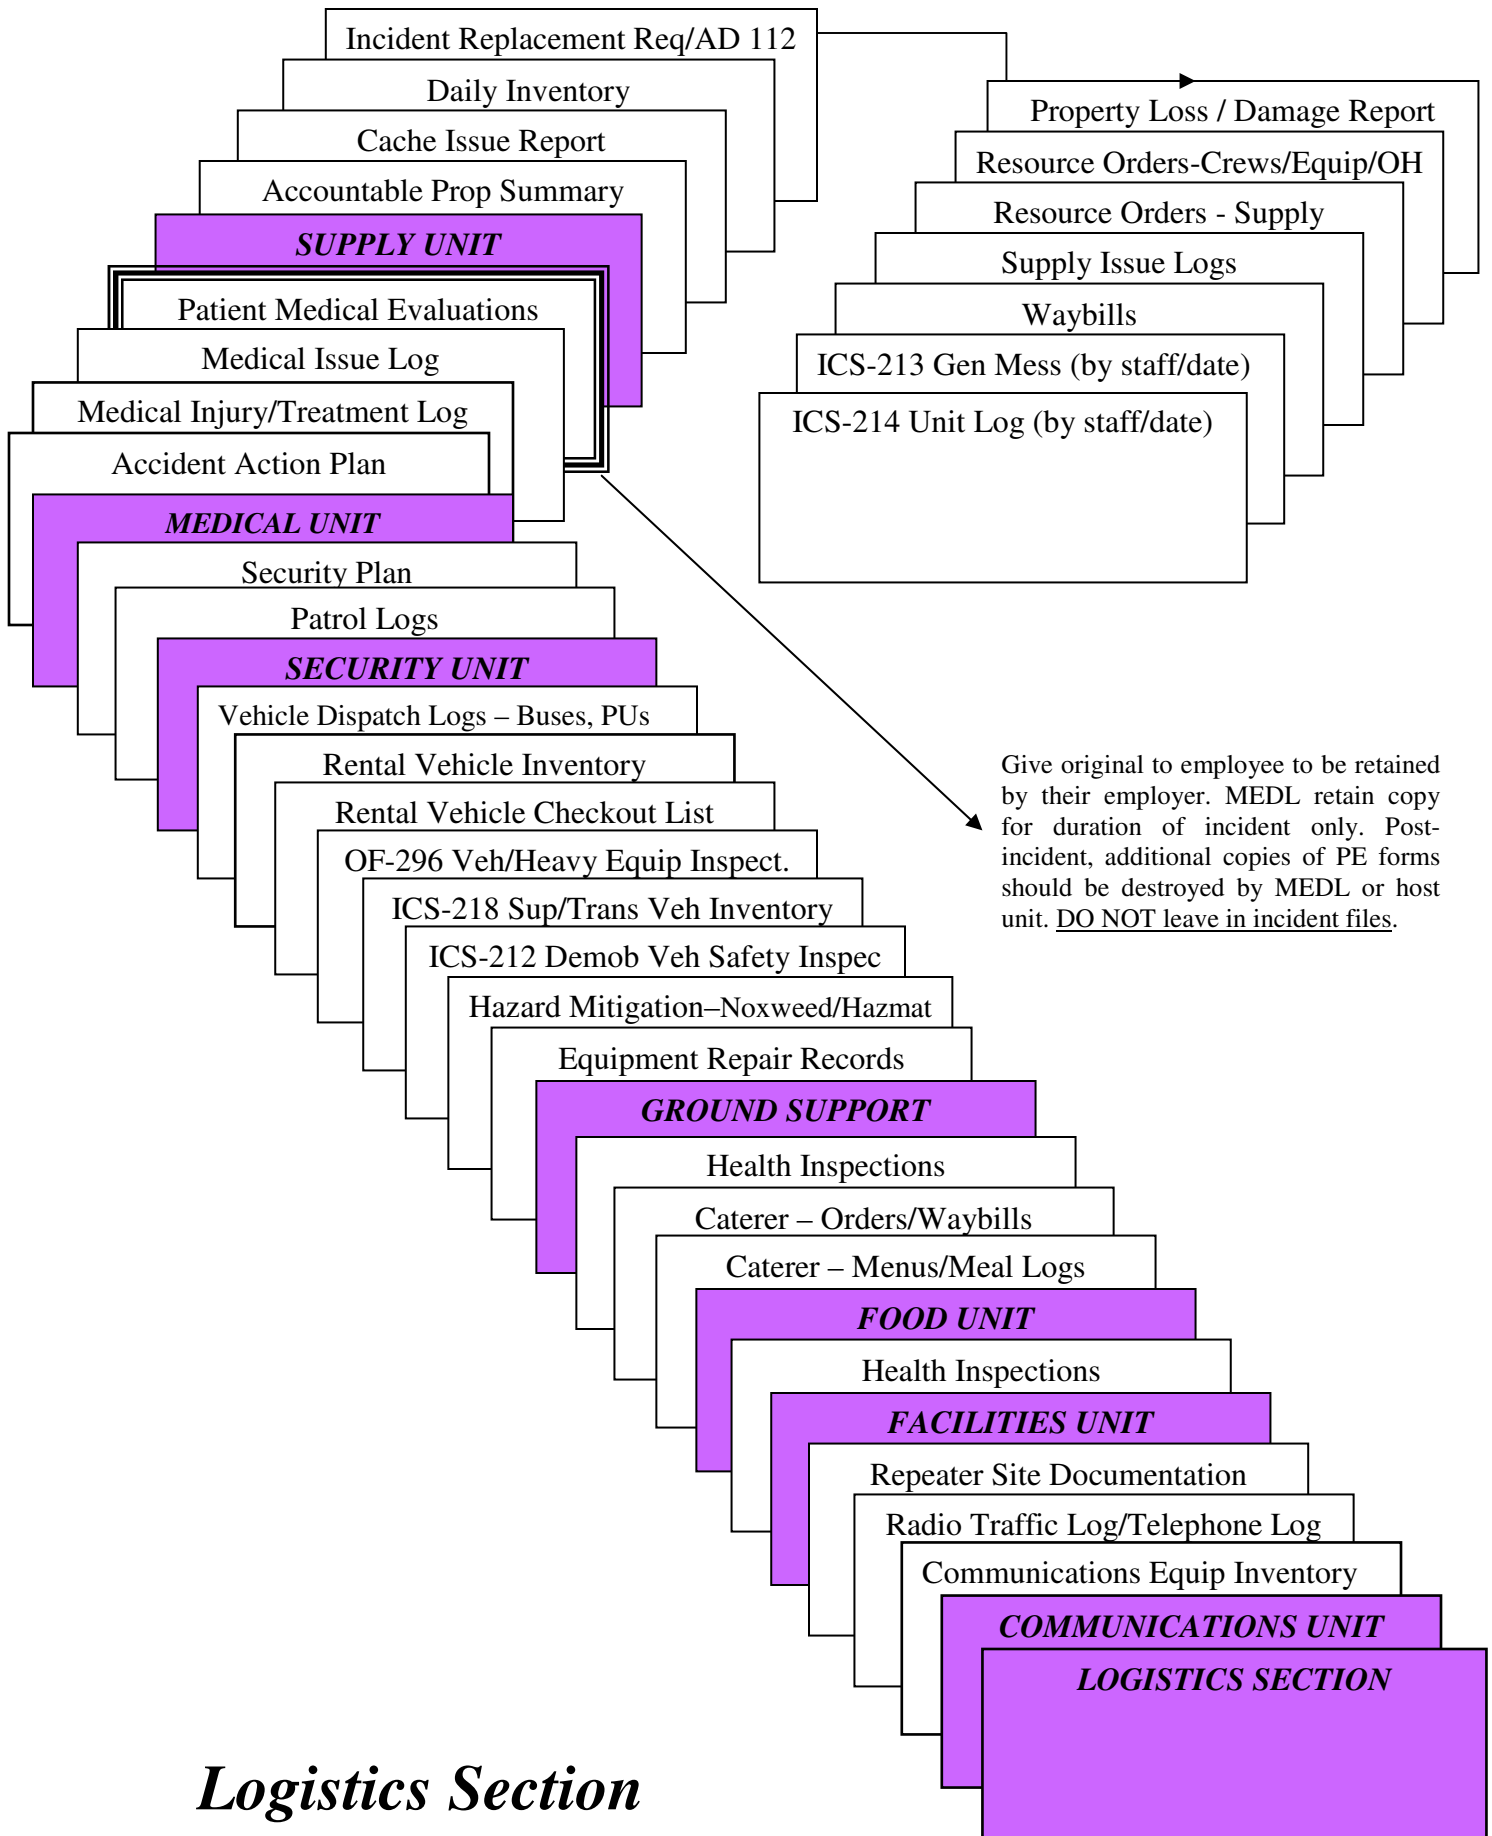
Incident Replacement Req/AD 112

Daily Inventory

Cache Issue Report

Accountable Prop Summary

SUPPLY UNIT

Patient Medical Evaluations

Medical Issue Log

Medical Injury/Treatment Log

Accident Action Plan

MEDICAL UNIT

Security Plan

Patrol Logs

SECURITY UNIT

Vehicle Dispatch Logs – Buses, PUs

Rental Vehicle Inventory

Rental Vehicle Checkout List

OF-296 Veh/Heavy Equip Inspect.

ICS-218 Sup/Trans Veh Inventory

ICS-212 Demob Veh Safety Inspec

Hazard Mitigation–Noxweed/Hazmat

Equipment Repair Records

GROUND SUPPORT

Health Inspections

Caterer – Orders/Waybills

Caterer – Menus/Meal Logs

FOOD UNIT

Health Inspections

FACILITIES UNIT

Repeater Site Documentation

Radio Traffic Log/Telephone Log

Communications Equip Inventory

COMMUNICATIONS UNIT

LOGISTICS SECTION

Property Loss / Damage Report

Resource Orders-Crews/Equip/OH

Resource Orders - Supply

Supply Issue Logs

Waybills

ICS-213 Gen Mess (by staff/date)

ICS-214 Unit Log (by staff/date)

Give original to employee to be retained by their employer. MEDL retain copy for duration of incident only. Post-incident, additional copies of PE forms should be destroyed by MEDL or host unit. DO NOT leave in incident files.

Logistics Section